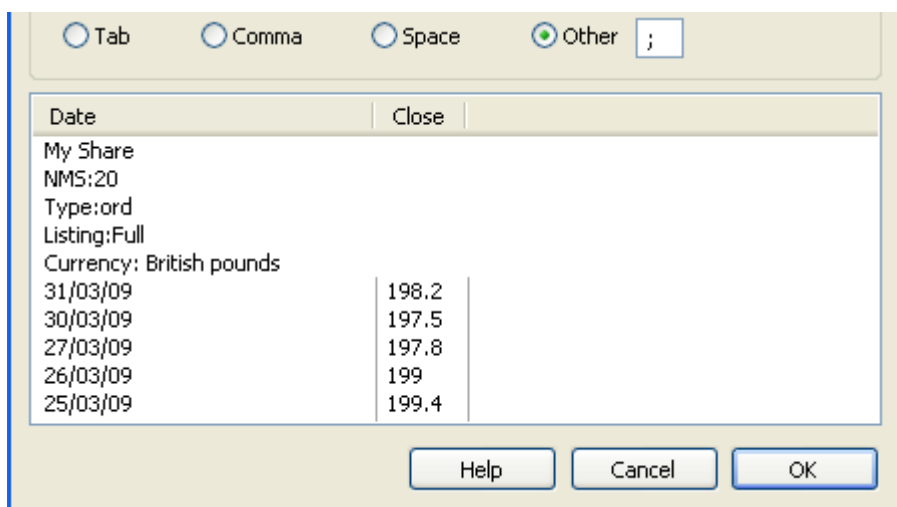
Tab Comma Space Other ;

| Date | Close |
|---|---|
| My Share | |
| NMS:20 | |
| Type:ord | |
| Listing:Full | |
| Currency: British pounds | |
| 31/03/09 | 198.2 |
| 30/03/09 | 197.5 |
| 27/03/09 | 197.8 |
| 26/03/09 | 199 |
| 25/03/09 | 199.4 |

Help Cancel OK